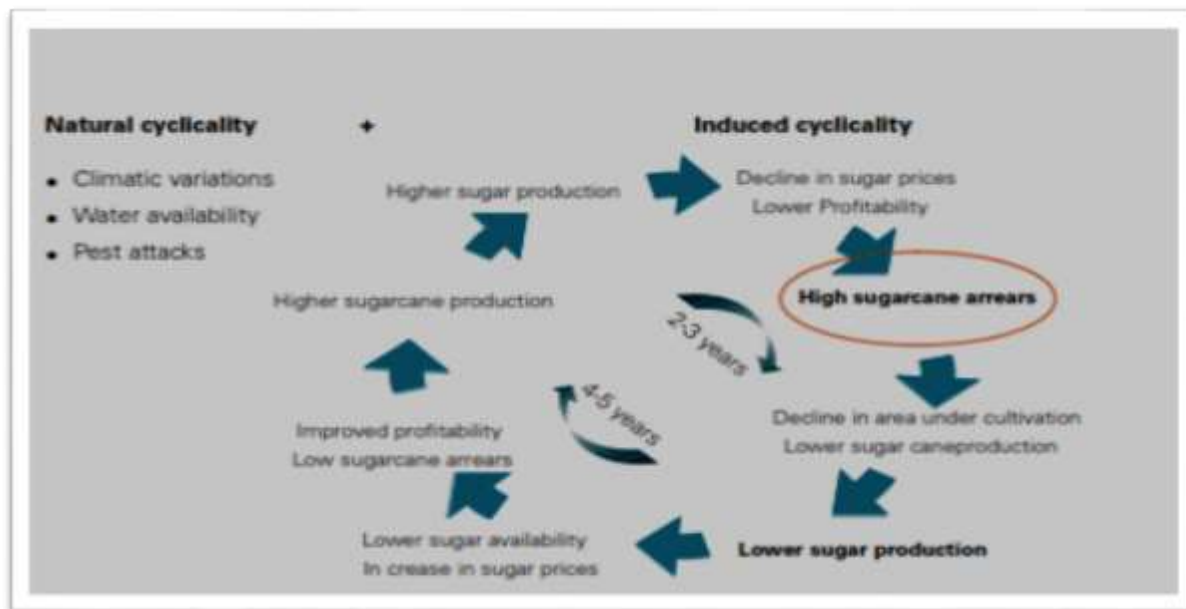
Natural cyclicality

+

Induced cyclicality

- Climatic variations
- Water availability
- Pest attacks

Higher sugar production

Decline in sugar prices
Lower Profitability

High sugarcane arrears

Higher sugarcane production

2-3 years

4-5 years

Decline in area under cultivation
Lower sugar caneproduction

Improved profitability
Low sugarcane arrears

Lower sugar production

Lower sugar availability
In crease in sugar prices